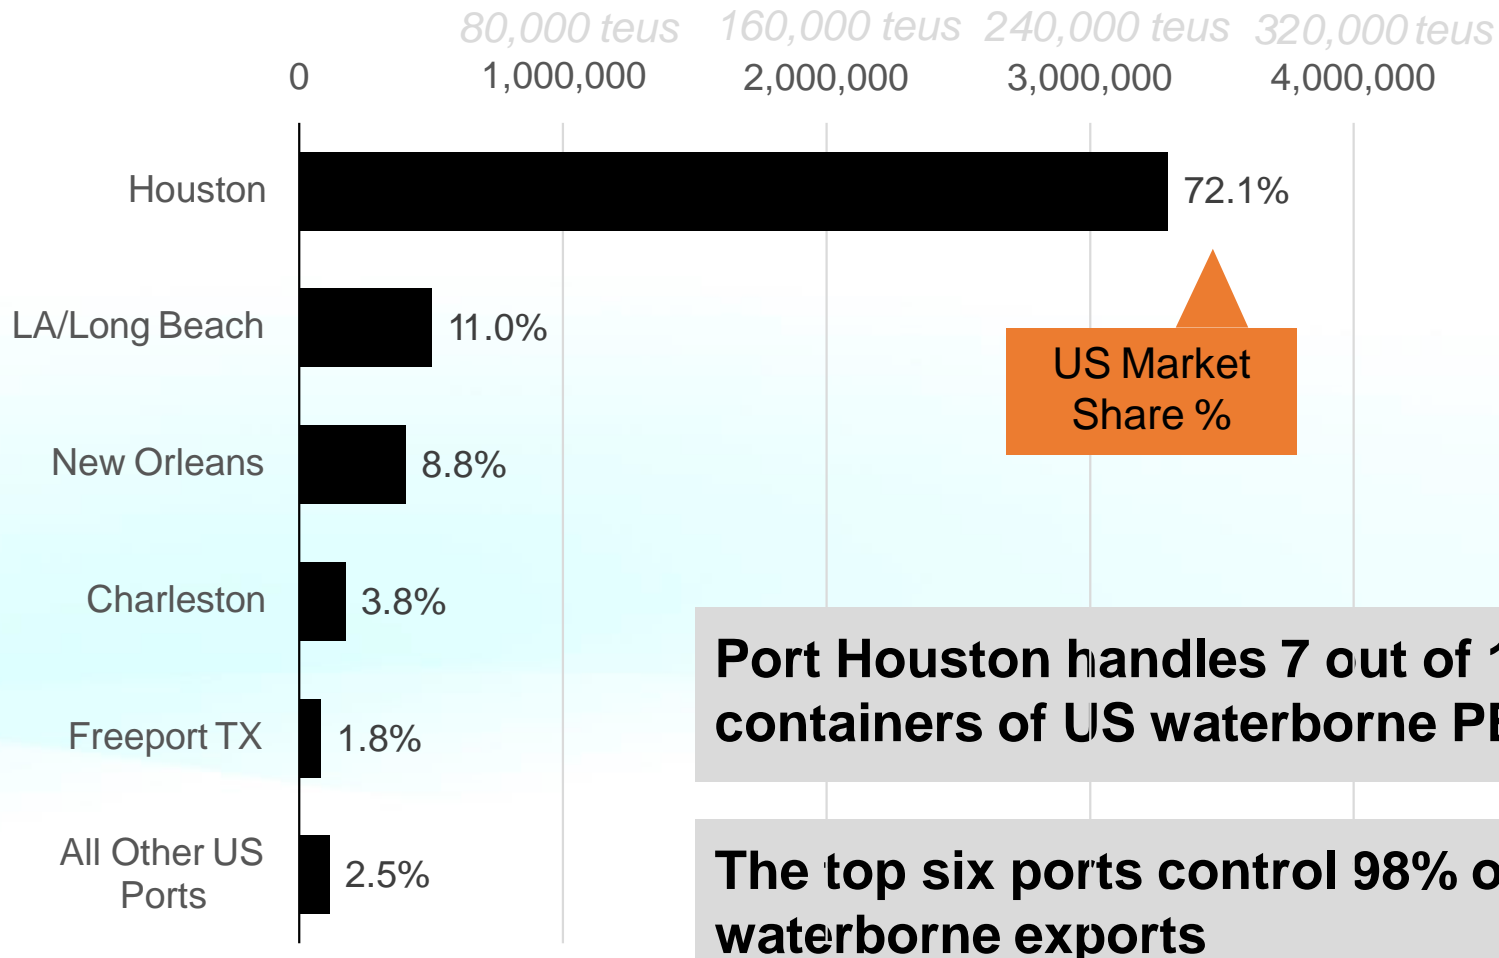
80,000 teus 160,000 teus 240,000 teus 320,000 teus

0 1,000,000 2,000,000 3,000,000 4,000,000

Houston 72.1%

LA/Long Beach 11.0%

New Orleans 8.8%

Charleston 3.8%

Freeport TX 1.8%

All Other US Ports 2.5%

US Market Share %

Port Houston handles 7 out of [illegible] containers of US waterborne P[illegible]

The top six ports control 98% o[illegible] waterborne exports